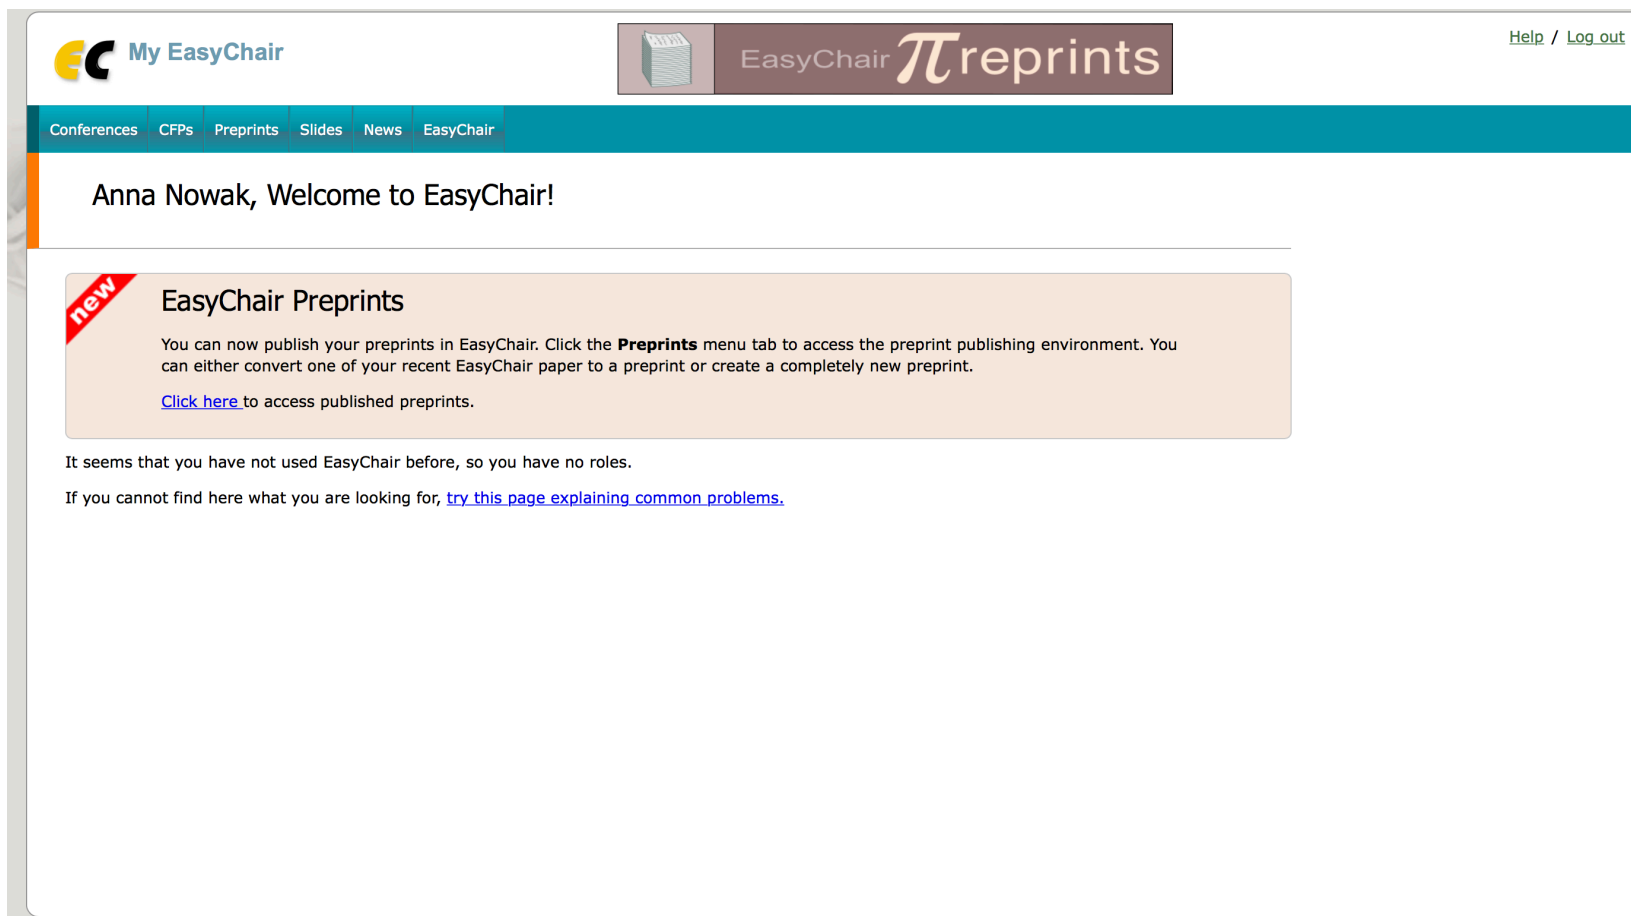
My EasyChair

EasyChair $\pi$reprints

Help / Log out

Conferences CFPs Preprints Slides News EasyChair

Anna Nowak, Welcome to EasyChair!

new

EasyChair Preprints

You can now publish your preprints in EasyChair. Click the **Preprints** menu tab to access the preprint publishing environment. You can either convert one of your recent EasyChair paper to a preprint or create a completely new preprint.

Click here to access published preprints.

It seems that you have not used EasyChair before, so you have no roles.

If you cannot find here what you are looking for, try this page explaining common problems.